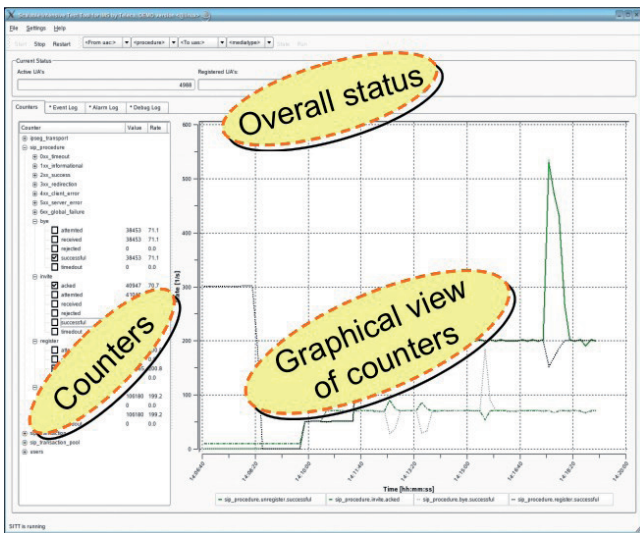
Scalable Intensive Test Tool (SITT) by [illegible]

File Settings Help

Start Stop Restart <From uac> <procedure> <To uac> <mediatype> View Run

Current Status

Active UA's

4988

Registered UA's

Overall status

Counters * Event Log * Alarm Log * Debug Log

| Counter | Value | Rate |
|---|---|---|
| ipseg_transport | | |
| sip_procedure | | |
| 0xx_timeout | | |
| 1xx_informational | | |
| 2xx_success | | |
| 3xx_redirection | | |
| 4xx_client_error | | |
| 5xx_server_error | | |
| 6xx_global_failure | | |
| bye | | |
| attemted | 38453 | 71.1 |
| received | 38453 | 71.1 |
| rejected | 0 | 0.0 |
| successful | 38453 | 71.1 |
| timedout | 0 | 0.0 |
| invite | | |
| acked | 40947 | 70.7 |
| attemted | 43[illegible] | |
| received | | |
| rejected | | |
| successful | | |
| timedout | | |
| register | | |
| | | 0.0 |
| | | 200.8 |
| | | 0.0 |
| | 100180 | 199.2 |
| | 100180 | 199.2 |
| | 0 | 0.0 |
| sip_transaction_pool | | |
| users | | |

Counters

Graphical view of counters

600

500

400

300

200

100

0

Rate [1/s]

14:08:40 14:09:20 14:10:00 14:10:40 14:11:20 14:12:00 14:12:40 14:13:20 14:14:00 14:14:40 14:15:20

Time [hh:mm:ss]

sip_procedure.unregister.successful sip_procedure.invite.acked sip_procedure.bye.successful sip_procedure.register.successful

SITT is running